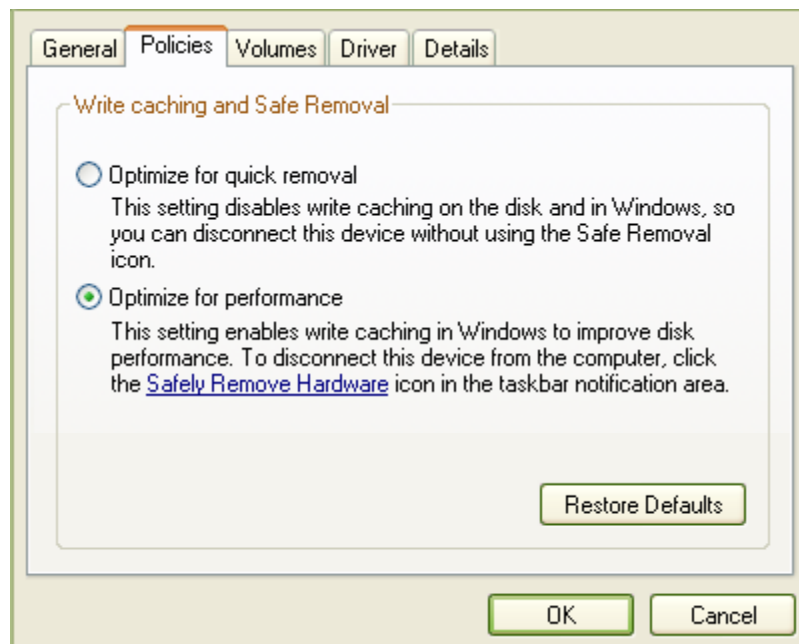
General Policies Volumes Driver Details

Write caching and Safe Removal

Optimize for quick removal

This setting disables write caching on the disk and in Windows, so you can disconnect this device without using the Safe Removal icon.

Optimize for performance

This setting enables write caching in Windows to improve disk performance. To disconnect this device from the computer, click the Safely Remove Hardware icon in the taskbar notification area.

Restore Defaults

OK Cancel